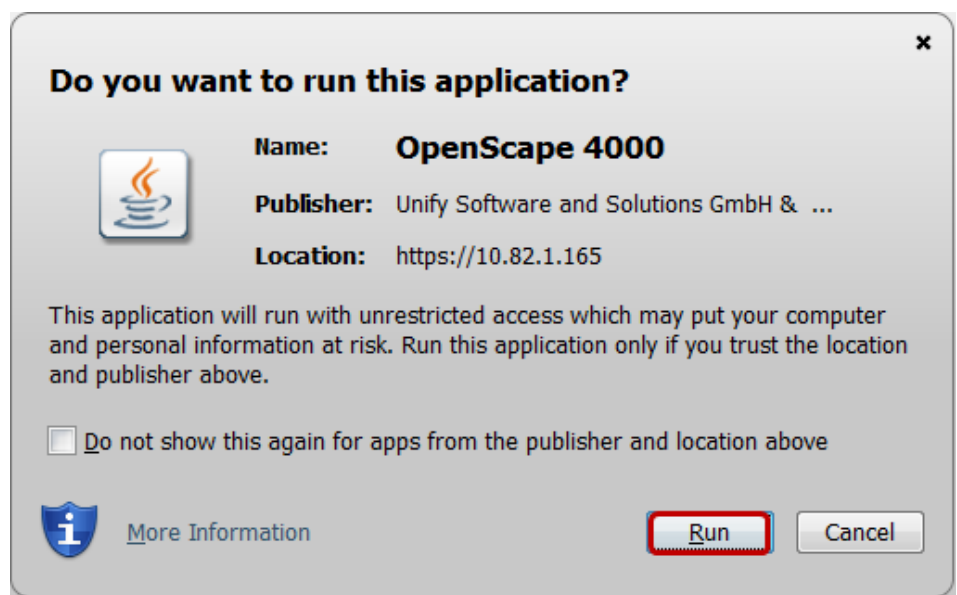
×

Do you want to run this application?

Name: OpenScape 4000

Publisher: Unify Software and Solutions GmbH & ...

Location: https://10.82.1.165

This application will run with unrestricted access which may put your computer and personal information at risk. Run this application only if you trust the location and publisher above.

Do not show this again for apps from the publisher and location above

More Information

Run

Cancel